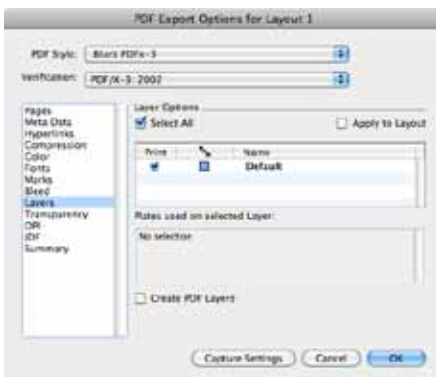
PDF Export Options for Layout 1

PDF Style: Blurs PDF/X-3

Verification: PDF/X-3: 2002

Pages
Meta Data
Hyperlinks
Compression
Color
Fonts
Marks
Bleed
Layers
Transparency
OPI
JDF
Summary

Layer Options

Select All

Apply to Layout

| Print | | Name |
|---|---|---|
| | | Default |

Rules used on selected Layer:

No selection

Create PDF Layers

Capture Settings

Cancel

OK